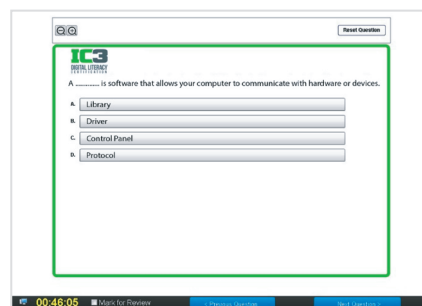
Reset Question

IC3
DIGITAL LITERACY
CERTIFICATION

A ........... is software that allows your computer to communicate with hardware or devices.

A. Library
B. Driver
C. Control Panel
D. Protocol

00:46:05 Mark for Review
< Previous Question
Next Question >